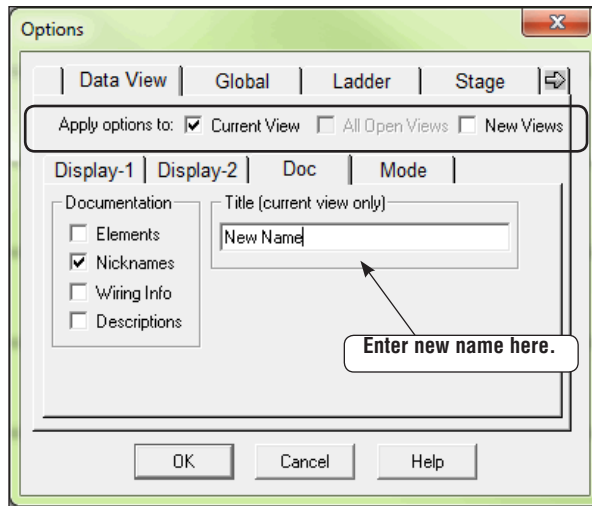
Options

Data View | Global | Ladder | Stage

Apply options to: ☑ Current View ☐ All Open Views ☐ New Views

Display-1 | Display-2 | Doc | Mode

Documentation
☐ Elements
☑ Nicknames
☐ Wiring Info
☐ Descriptions

Title (current view only)
New Name

Enter new name here.

OK Cancel Help